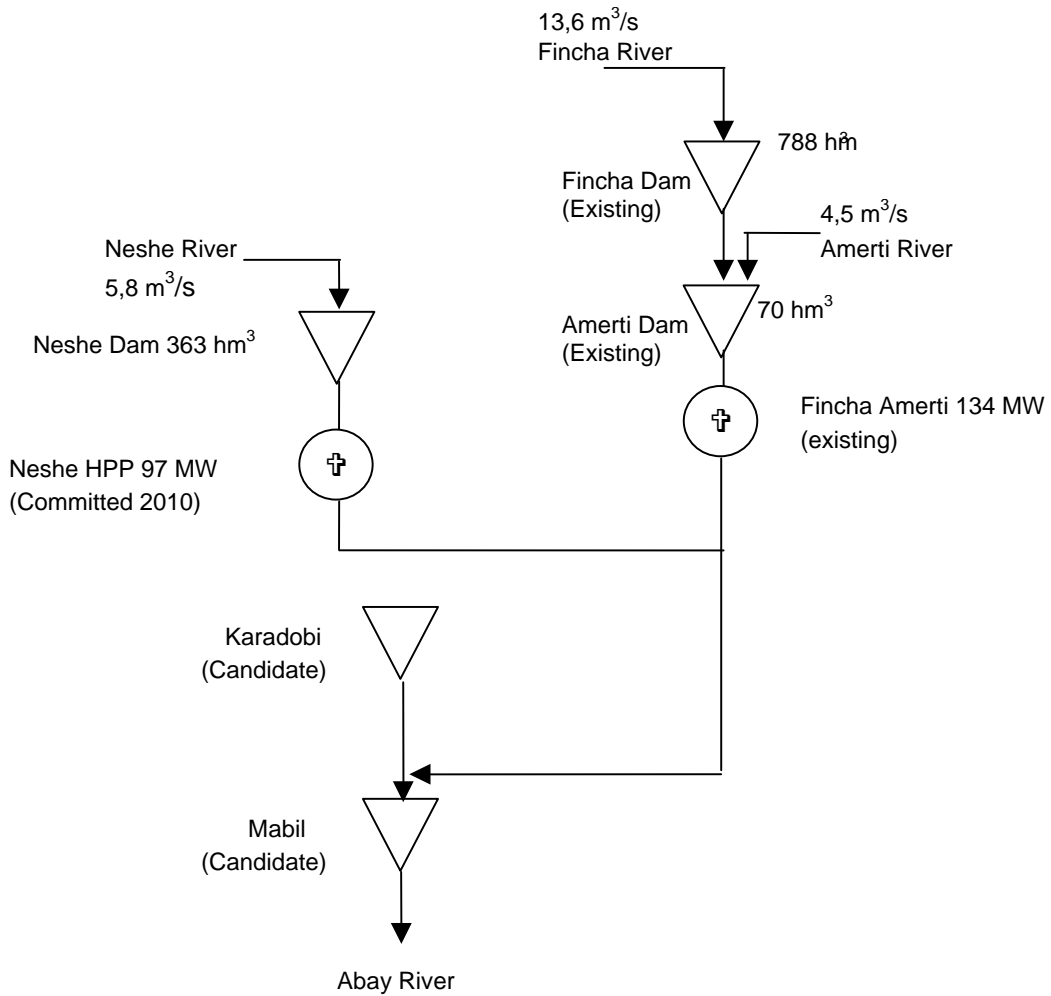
13,6 $m^3/s$
Fincha River

788 $hm^3$

Fincha Dam
(Existing)

4,5 $m^3/s$
Amerti River

Neshe River
5,8 $m^3/s$

Amerti Dam
(Existing)

70 $hm^3$

Neshe Dam 363 $hm^3$

Fincha Amerti 134 MW
(existing)

Neshe HPP 97 MW
(Committed 2010)

Karadobi
(Candidate)

Mabil
(Candidate)

Abay River